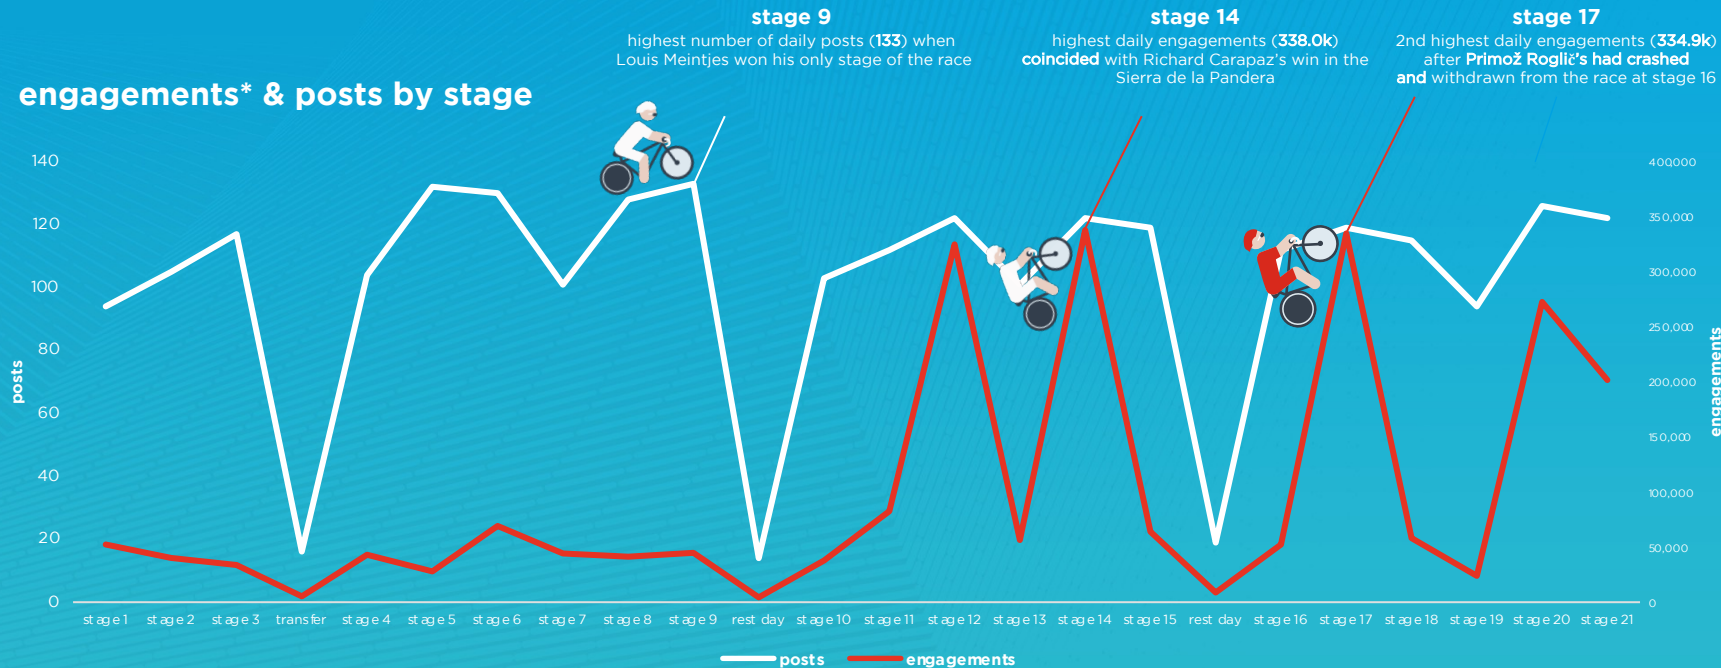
stage 9
highest number of daily posts (133) when Louis Meintjes won his only stage of the race

stage 14
highest daily engagements (338.0k) coincided with Richard Carapaz's win in the Sierra de la Pandera

stage 17
2nd highest daily engagements (334.9k) after Primož Roglič's had crashed and withdrawn from the race at stage 16

engagements* & posts by stage

posts

140
120
100
80
60
40
20
0

400,000
350,000
300,000
250,000
200,000
150,000
100,000
50,000
0

engagements

stage 1 stage 2 stage 3 transfer stage 4 stage 5 stage 6 stage 7 stage 8 stage 9 rest day stage 10 stage 11 stage 12 stage 13 stage 14 stage 15 rest day stage 16 stage 17 stage 18 stage 19 stage 20 stage 21

posts engagements